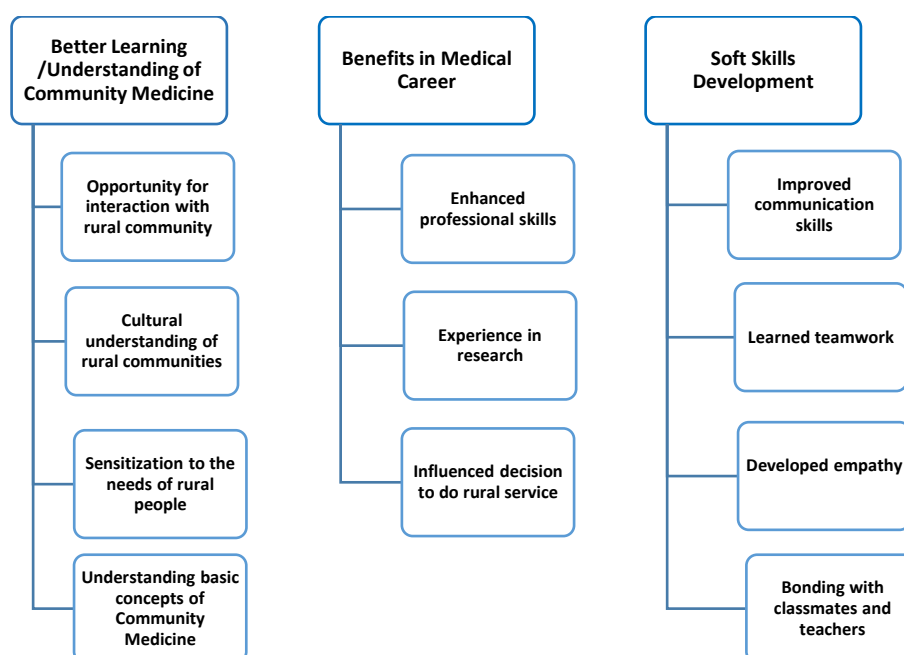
Better Learning /Understanding of Community Medicine

Opportunity for interaction with rural community

Cultural understanding of rural communities

Sensitization to the needs of rural people

Understanding basic concepts of Community Medicine

Benefits in Medical Career

Enhanced professional skills

Experience in research

Influenced decision to do rural service

Soft Skills Development

Improved communication skills

Learned teamwork

Developed empathy

Bonding with classmates and teachers